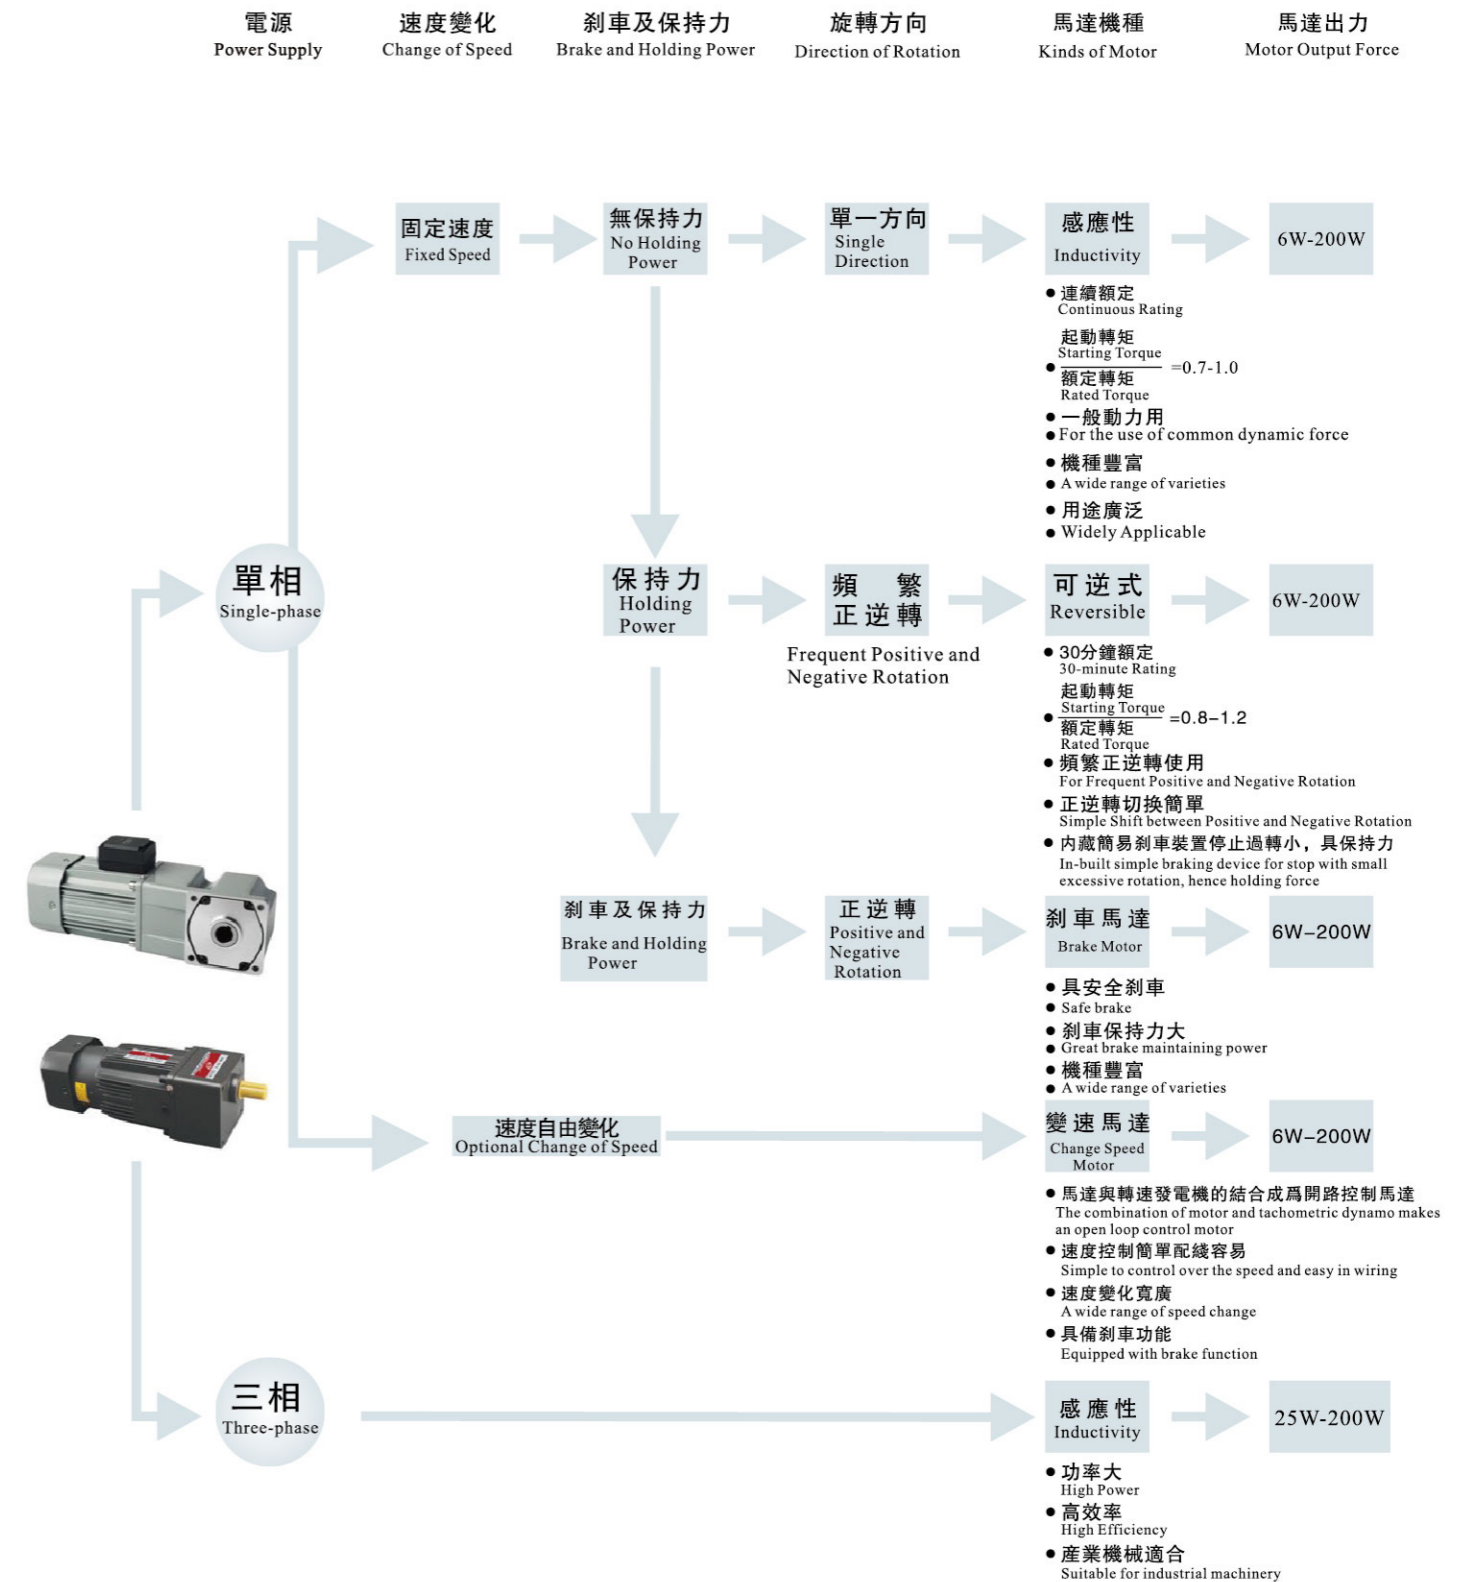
電源
Power Supply

速度變化
Change of Speed

刹車及保持力
Brake and Holding Power

旋轉方向
Direction of Rotation

馬達機種
Kinds of Motor

馬達出力
Motor Output Force

固定速度
Fixed Speed

無保持力
No Holding Power

單一方向
Single Direction

感應性
Inductivity

6W-200W

● 連續額定
Continuous Rating

● $\frac{\text{起動轉矩 Starting Torque}}{\text{額定轉矩 Rated Torque}}$ =0.7-1.0

● 一般動力用
● For the use of common dynamic force

● 機種豐富
● A wide range of varieties

● 用途廣泛
● Widely Applicable

單相
Single-phase

保持力
Holding Power

頻繁正逆轉
Frequent Positive and Negative Rotation

可逆式
Reversible

6W-200W

● 30分鐘額定
30-minute Rating

● $\frac{\text{起動轉矩 Starting Torque}}{\text{額定轉矩 Rated Torque}}$ =0.8–1.2

● 頻繁正逆轉使用
For Frequent Positive and Negative Rotation

● 正逆轉切換簡單
Simple Shift between Positive and Negative Rotation

● 內藏簡易刹車裝置停止過轉小，具保持力
In-built simple braking device for stop with small excessive rotation, hence holding force

刹車及保持力
Brake and Holding Power

正逆轉
Positive and Negative Rotation

刹車馬達
Brake Motor

6W–200W

● 具安全刹車
● Safe brake

● 刹車保持力大
● Great brake maintaining power

● 機種豐富
● A wide range of varieties

速度自由變化
Optional Change of Speed

變速馬達
Change Speed Motor

6W–200W

● 馬達與轉速發電機的結合成爲開路控制馬達
The combination of motor and tachometric dynamo makes an open loop control motor

● 速度控制簡單配綫容易
Simple to control over the speed and easy in wiring

● 速度變化寬廣
A wide range of speed change

● 具備刹車功能
Equipped with brake function

三相
Three-phase

感應性
Inductivity

25W-200W

● 功率大
High Power

● 高效率
High Efficiency

● 產業機械適合
Suitable for industrial machinery